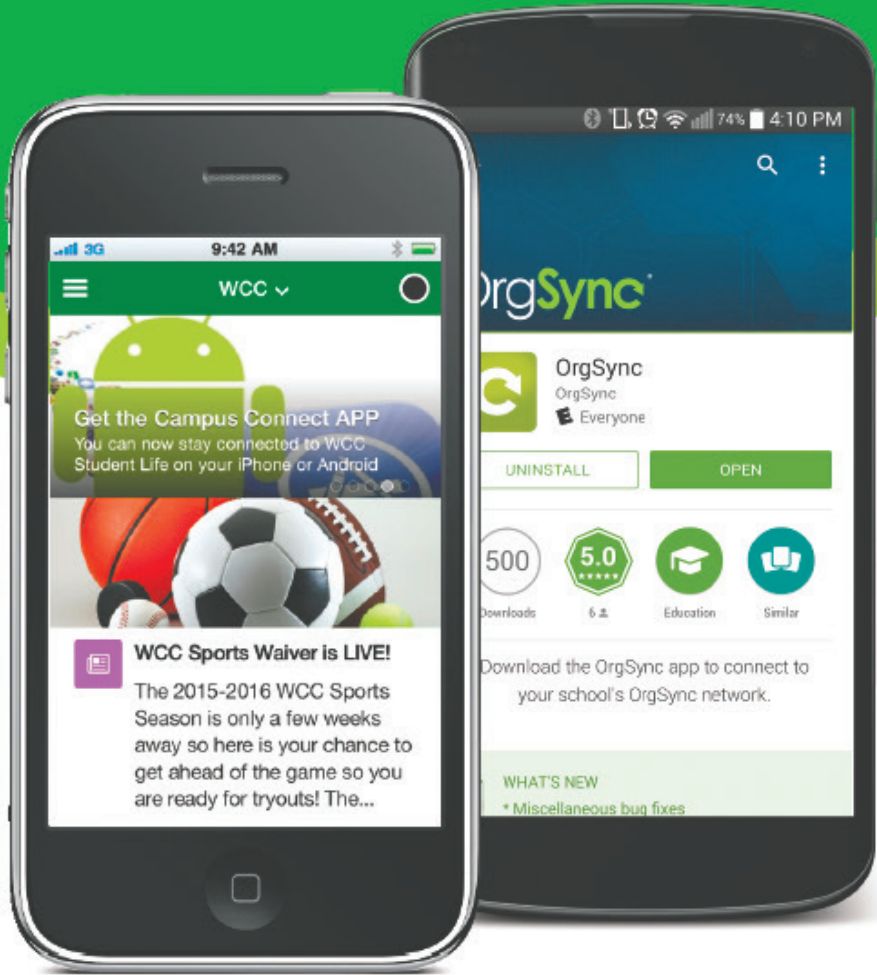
3G
9:42 AM
WCC
Get the Campus Connect APP
You can now stay connected to WCC Student Life on your iPhone or Android
WCC Sports Waiver is LIVE!
The 2015-2016 WCC Sports Season is only a few weeks away so here is your chance to get ahead of the game so you are ready for tryouts! The...

74% 4:10 PM
rgSync
OrgSync
OrgSync
Everyone
UNINSTALL
OPEN
500
Downloads
5.0
6
Education
Similar
Download the OrgSync app to connect to your school's OrgSync network.
WHAT'S NEW
* Miscellaneous bug fixes